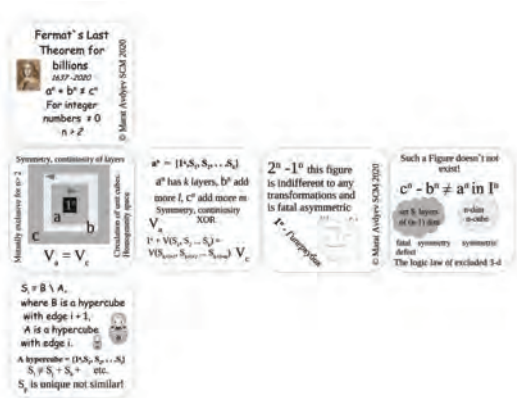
Fermat`s Last Theorem for billions
1637-2020
$a^n + b^n \neq c^n$
For integer numbers ≠ 0
n > 2

© Marat Avdyev SCM 2020

Symmetry, continuity of layers

Mutually exclusive for n > 2

a

b

c

Circulation of unit cubes
Homogeneity space

$V_a = V_c$

$a^n = [1^n, S_2, S_3, ... S_a]$
$a^n$ has $k$ layers, $b^n$ add more $l$, $c^n$ add more $m$
Symmetry, continuity
XOR
$V_a$
$1^n + V(S_2, S_3 ... S_a) = V(S_{a(b+1)} S_{a(b+1)} ... S_{a+m})$ $V_c$

$2^n - 1^n$ this figure is indifferent to any transformations and is fatal asymmetric

$1^n$ - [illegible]

© Marat Avdyev SCM 2020

Such a Figure doesn't not exist!

$c^n - b^n \neq a^n$ in $I^n$

set k layers of (n-1) dim

n-dim n-cube

fatal defect

symmetry

symmetric

The logic law of excluded 3-d

$S_i = B \setminus A$,
where B is a hypercube with edge i + 1,
A is a hypercube with edge i.

A hypercube = $[1^n, S_2, S_3, ... S_i]$
$S_i \neq S_j + S_k +$ etc.
$S_i$ is unique not similar!